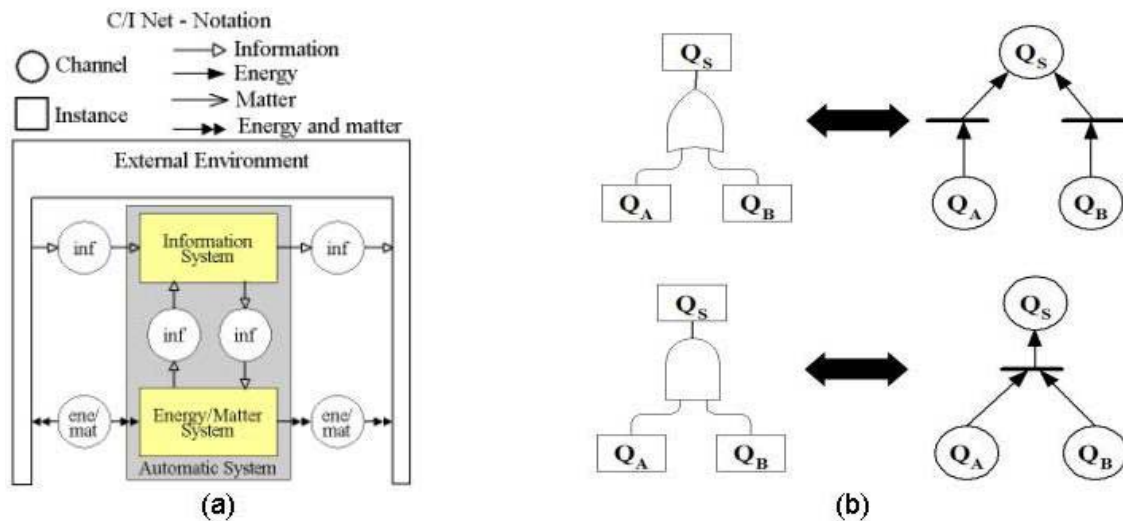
C/I Net - Notation

Channel

Instance

Information

Energy

Matter

Energy and matter

External Environment

inf

Information System

inf

inf

inf

ene/ mat

Energy/Matter System

ene/ mat

Automatic System

(a)

$Q_S$

$Q_A$

$Q_B$

$Q_S$

$Q_A$

$Q_B$

$Q_S$

$Q_A$

$Q_B$

$Q_S$

$Q_A$

$Q_B$

(b)